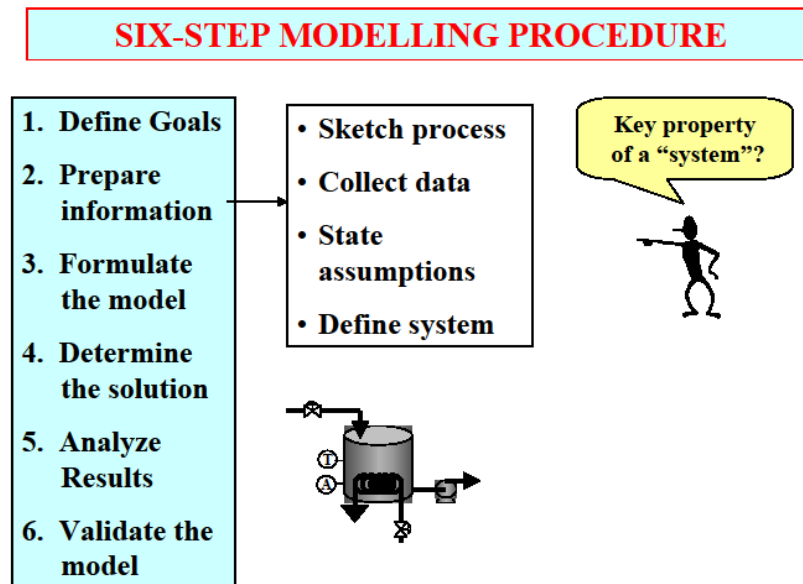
SIX-STEP MODELLING PROCEDURE

1. Define Goals
2. Prepare information
3. Formulate the model
4. Determine the solution
5. Analyze Results
6. Validate the model

• Sketch process
• Collect data
• State assumptions
• Define system

Key property of a “system”?

T
A